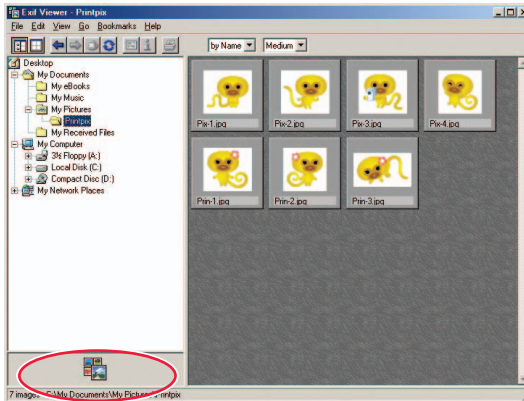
Exif Viewer - Printpix

File Edit View Go Bookmarks Help

by Name Medium

Desktop
My Documents
My eBooks
My Music
My Pictures
Printpix
My Received Files
My Computer
3½ Floppy (A:)
Local Disk (C:)
Compact Disc (D:)
My Network Places

Pix-1.jpg
Pix-2.jpg
Pix-3.jpg
Pix-4.jpg
Prin-1.jpg
Prin-2.jpg
Prin-3.jpg

7 images C:\My Documents\My Pictur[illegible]\Printpix